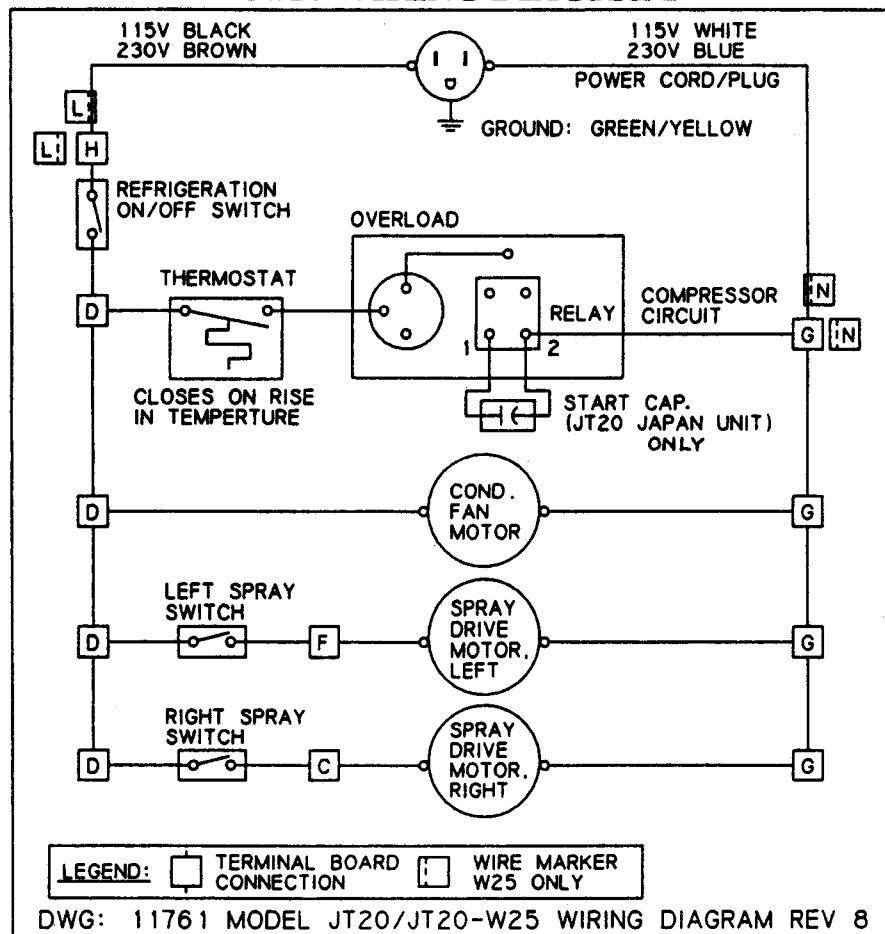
115V BLACK
230V BROWN

115V WHITE
230V BLUE

POWER CORD/PLUG

GROUND: GREEN/YELLOW

L

L1

H

REFRIGERATION
ON/OFF SWITCH

OVERLOAD

THERMOSTAT

D

RELAY

COMPRESSOR
CIRCUIT

N

G

N

1

2

CLOSES ON RISE
IN TEMPERTURE

START CAP.
(JT20 JAPAN UNIT)
ONLY

D

COND.
FAN
MOTOR

G

LEFT SPRAY
SWITCH

D

F

SPRAY
DRIVE
MOTOR,
LEFT

G

RIGHT SPRAY
SWITCH

D

C

SPRAY
DRIVE
MOTOR,
RIGHT

G

LEGEND: TERMINAL BOARD CONNECTION WIRE MARKER W25 ONLY

DWG: 11761 MODEL JT20/JT20-W25 WIRING DIAGRAM REV 8